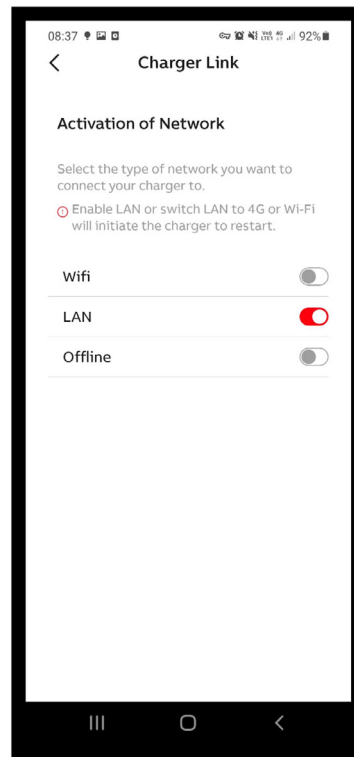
08:37 92%

Charger Link

Activation of Network

Select the type of network you want to connect your charger to.

Enable LAN or switch LAN to 4G or Wi-Fi will initiate the charger to restart.

Wifi

LAN

Offline